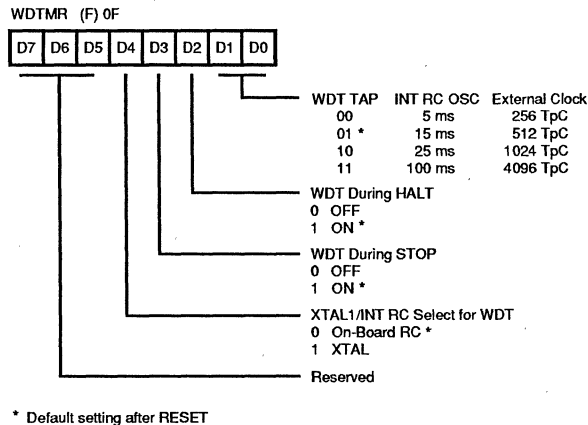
WDTMR (F) 0F

| D7 | D6 | D5 | D4 | D3 | D2 | D1 | D0 |
|---|---|---|---|---|---|---|---|

| WDT TAP | INT RC OSC | External Clock |
|---|---|---|
| 00 | 5 ms | 256 TpC |
| 01 * | 15 ms | 512 TpC |
| 10 | 25 ms | 1024 TpC |
| 11 | 100 ms | 4096 TpC |

WDT During HALT
0 OFF
1 ON *

WDT During STOP
0 OFF
1 ON *

XTAL1/INT RC Select for WDT
0 On-Board RC *
1 XTAL

Reserved

* Default setting after RESET